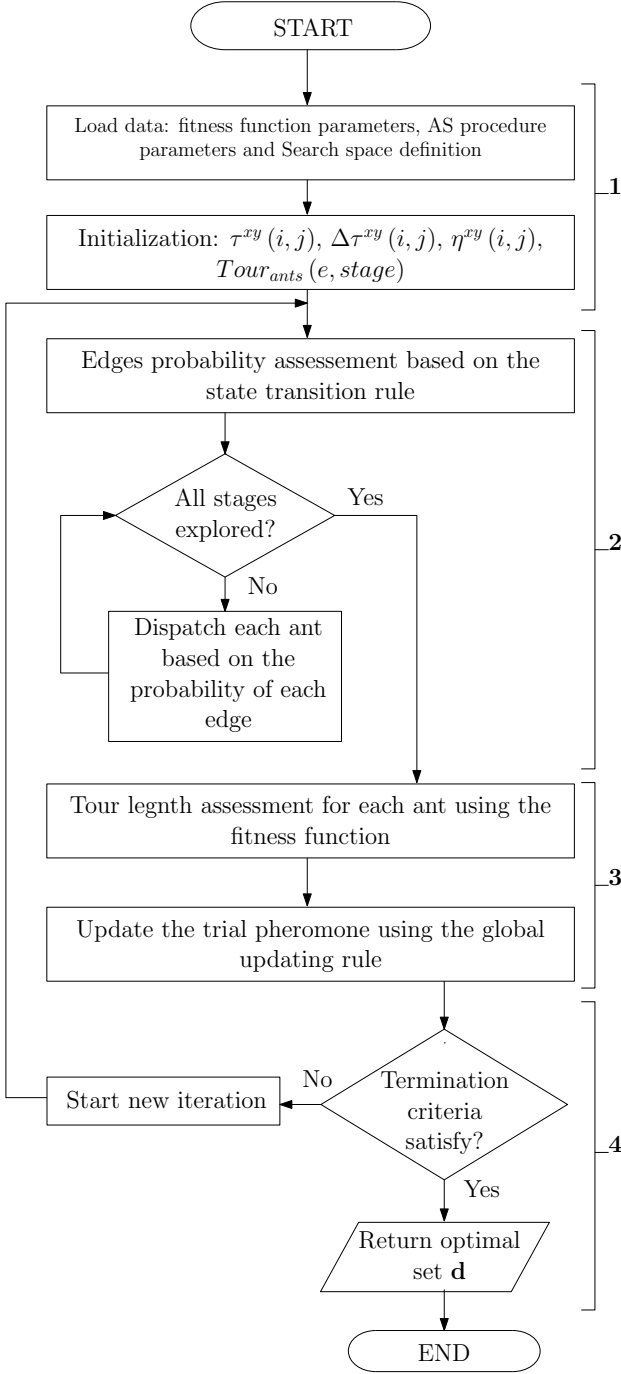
START

Load data: fitness function parameters, AS procedure parameters and Search space definition

Initialization: $\tau^{xy}(i,j)$, $\Delta\tau^{xy}(i,j)$, $\eta^{xy}(i,j)$, $Tour_{ants}(e, stage)$

1

Edges probability assessement based on the state transition rule

All stages explored?

Yes

No

Dispatch each ant based on the probability of each edge

2

Tour legnth assessment for each ant using the fitness function

Update the trial pheromone using the global updating rule

3

Start new iteration

No

Termination criteria satisfy?

Yes

Return optimal set $\mathbf{d}$

4

END